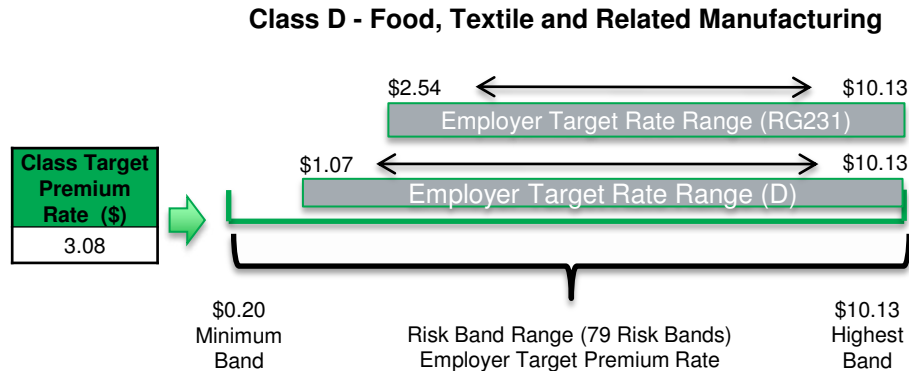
Class D - Food, Textile and Related Manufacturing

$2.54 $10.13

Employer Target Rate Range (RG231)

$1.07 $10.13

Employer Target Rate Range (D)

| Class Target Premium Rate ($) |
|---|
| 3.08 |

$0.20
Minimum
Band

Risk Band Range (79 Risk Bands)
Employer Target Premium Rate

$10.13
Highest
Band